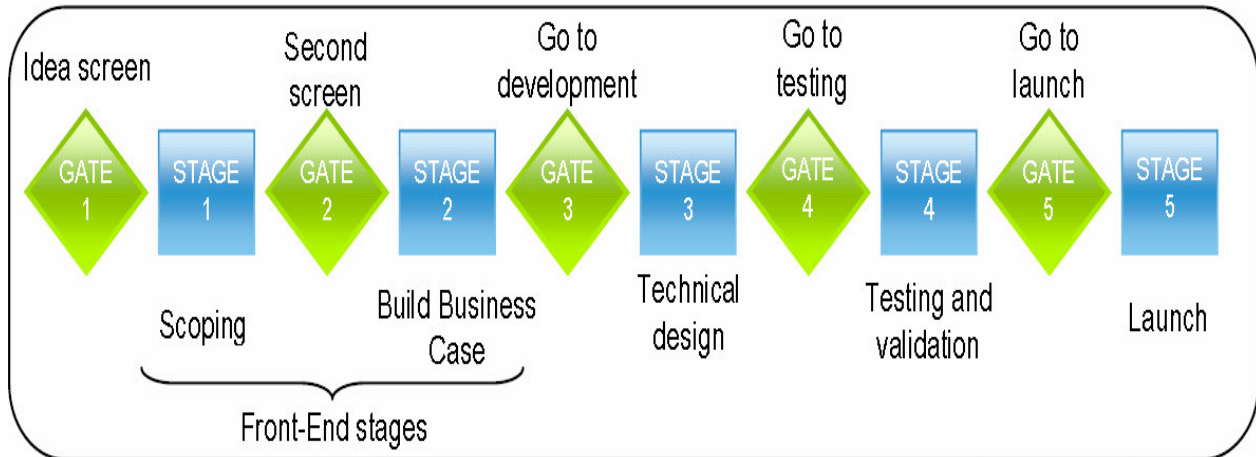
Idea screen

GATE 1

STAGE 1

Scoping

Second screen

GATE 2

STAGE 2

Build Business Case

Front-End stages

Go to development

GATE 3

STAGE 3

Technical design

Go to testing

GATE 4

STAGE 4

Testing and validation

Go to launch

GATE 5

STAGE 5

Launch